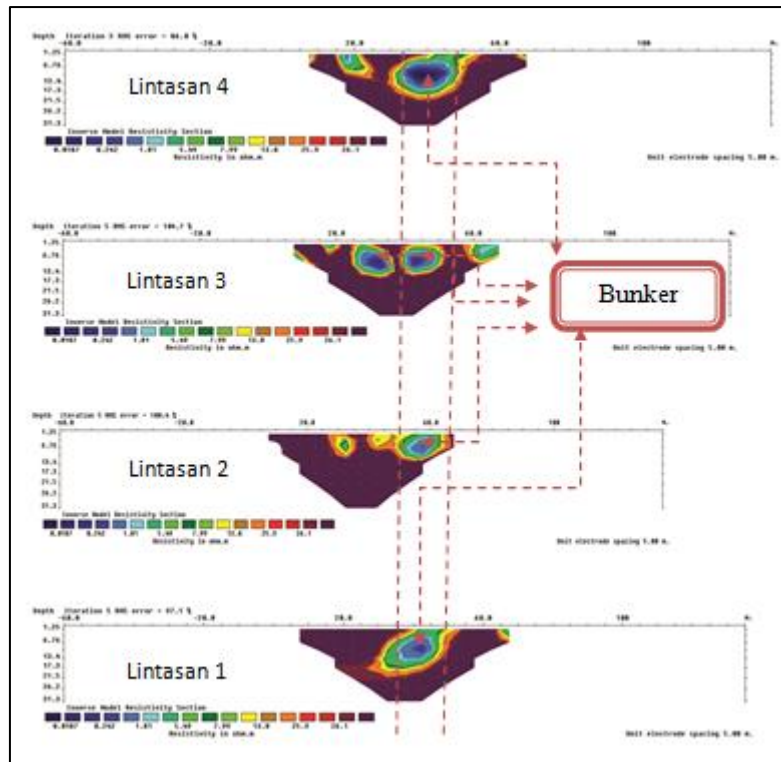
Depth Iteration 5 RMS error = 96.8 %
-60.0 -20.0 20.0 60.0 100 m.
1.25
6.76
10.6
17.3
21.5
26.2
31.3
Lintasan 4
Inverse Model Resistivity Section
0.0587 0.242 1.01 5.60 7.99 12.8 25.9 26.1
Resistivity in ohm.m
Unit electrode spacing 5.00 m.

Depth Iteration 5 RMS error = 106.7 %
-60.0 -20.0 20.0 60.0 100 m.
1.25
6.76
10.6
17.3
21.5
26.2
31.3
Lintasan 3
Inverse Model Resistivity Section
0.0587 0.242 1.01 5.60 7.99 12.8 25.9 26.1
Resistivity in ohm.m
Unit electrode spacing 5.00 m.

Bunker

Depth Iteration 5 RMS error = 108.4 %
-60.0 -20.0 20.0 60.0 100 m.
1.25
6.76
10.6
17.3
21.5
26.2
31.3
Lintasan 2
Inverse Model Resistivity Section
0.0587 0.242 1.01 5.60 7.99 12.8 25.9 26.1
Resistivity in ohm.m
Unit electrode spacing 5.00 m.

Depth Iteration 5 RMS error = 97.1 %
-60.0 -20.0 20.0 60.0 100 m.
1.25
6.76
10.6
17.3
21.5
26.2
31.3
Lintasan 1
Inverse Model Resistivity Section
0.0587 0.242 1.01 5.60 7.99 12.8 25.9 26.1
Resistivity in ohm.m
Unit electrode spacing 5.00 m.